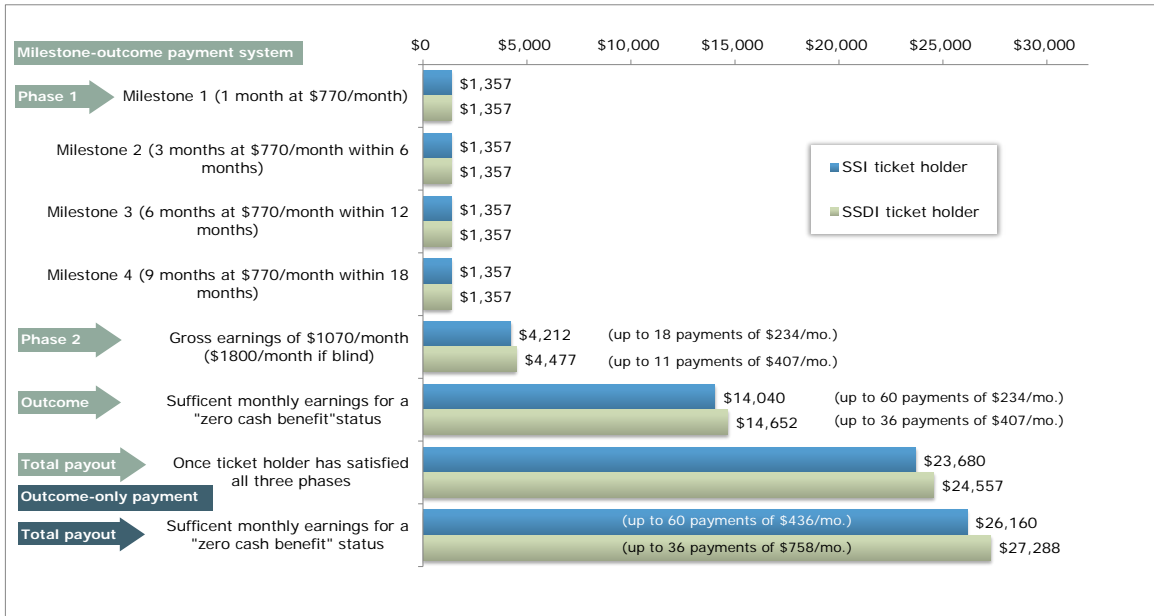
Milestone-outcome payment system

$0 $5,000 $10,000 $15,000 $20,000 $25,000 $30,000

Phase 1

Milestone 1 (1 month at $770/month)
$1,357
$1,357

Milestone 2 (3 months at $770/month within 6 months)
$1,357
$1,357

Milestone 3 (6 months at $770/month within 12 months)
$1,357
$1,357

Milestone 4 (9 months at $770/month within 18 months)
$1,357
$1,357

SSI ticket holder
SSDI ticket holder

Phase 2

Gross earnings of $1070/month ($1800/month if blind)
$4,212 (up to 18 payments of $234/mo.)
$4,477 (up to 11 payments of $407/mo.)

Outcome

Sufficent monthly earnings for a "zero cash benefit"status
$14,040 (up to 60 payments of $234/mo.)
$14,652 (up to 36 payments of $407/mo.)

Total payout

Once ticket holder has satisfied all three phases
$23,680
$24,557

Outcome-only payment

Total payout

Sufficent monthly earnings for a "zero cash benefit" status
(up to 60 payments of $436/mo.) $26,160
(up to 36 payments of $758/mo.) $27,288